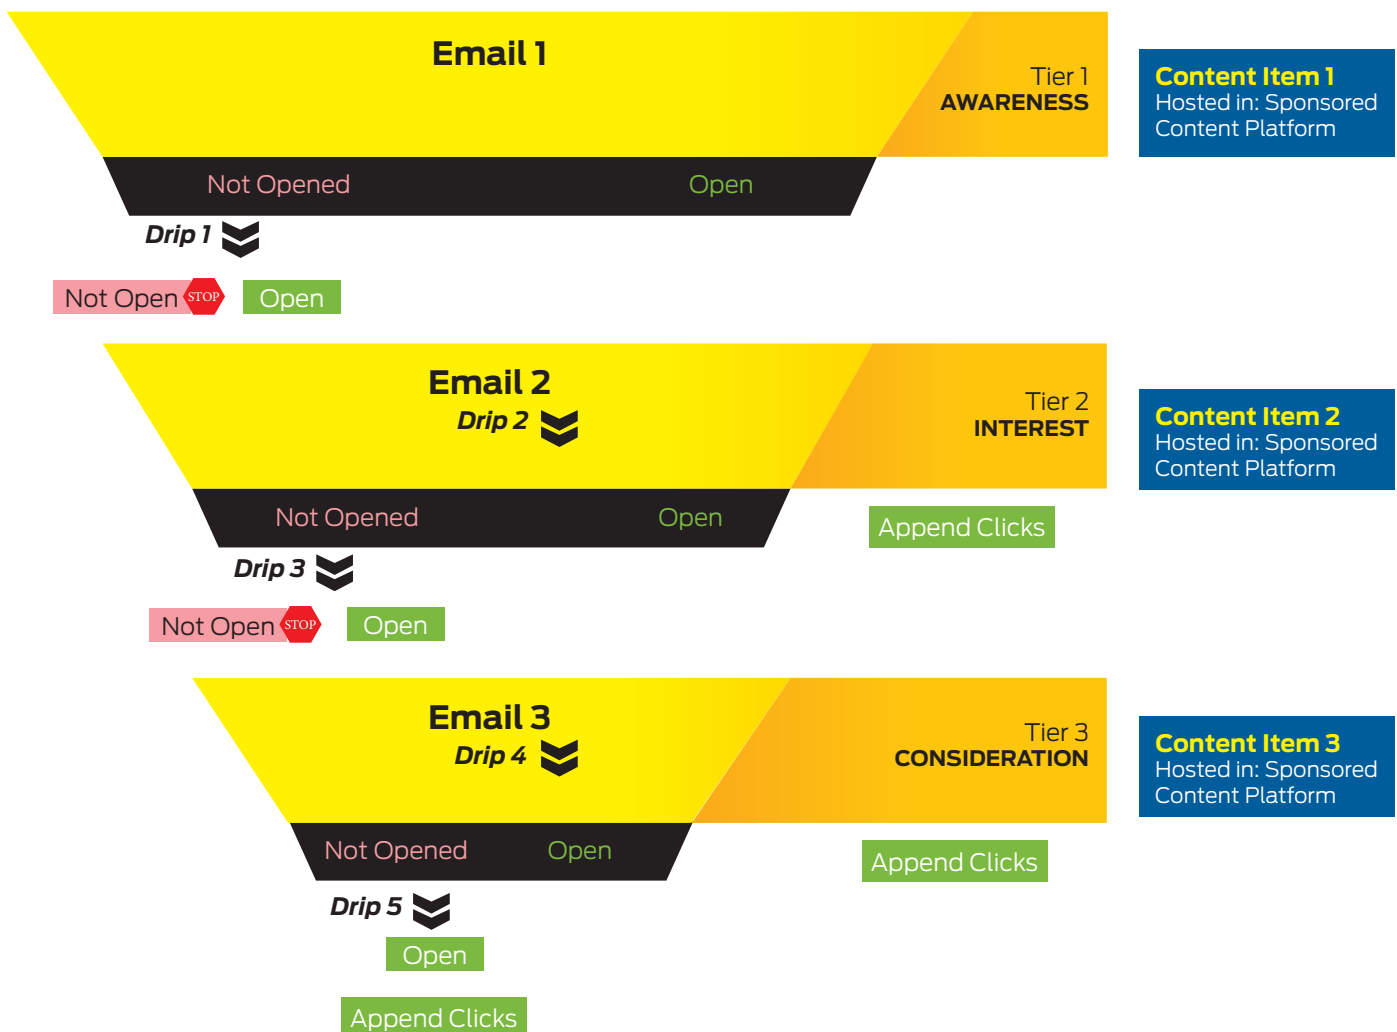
Email 1

Tier 1
AWARENESS

Content Item 1
Hosted in: Sponsored Content Platform

Not Opened Open

Drip 1

Not Open STOP Open

Email 2
Drip 2

Tier 2
INTEREST

Content Item 2
Hosted in: Sponsored Content Platform

Not Opened Open

Append Clicks

Drip 3

Not Open STOP Open

Email 3
Drip 4

Tier 3
CONSIDERATION

Content Item 3
Hosted in: Sponsored Content Platform

Not Opened Open

Append Clicks

Drip 5

Open

Append Clicks